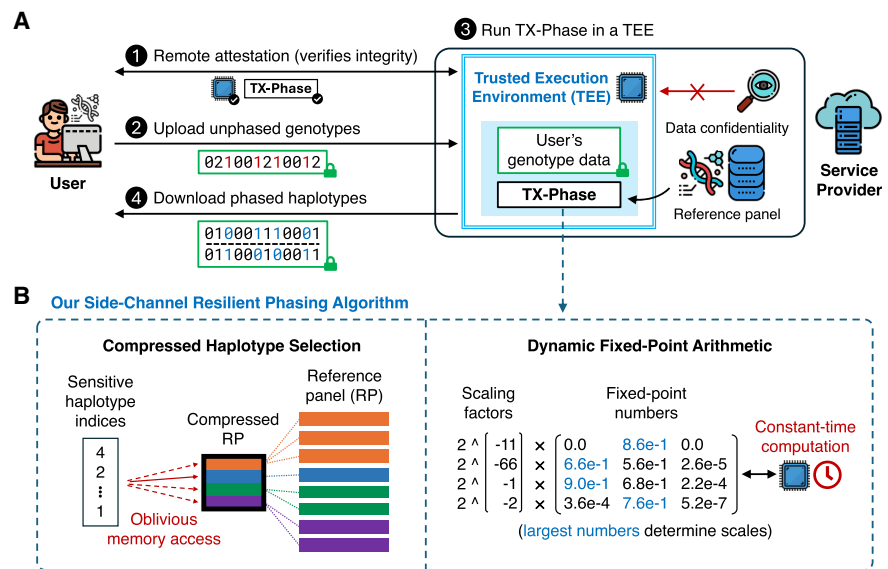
A

3 Run TX-Phase in a TEE

1 Remote attestation (verifies integrity)

TX-Phase

Trusted Execution Environment (TEE)

Data confidentiality

User

2 Upload unphased genotypes

021001210012

User's genotype data

TX-Phase

Service Provider

Reference panel

4 Download phased haplotypes

010001110001

011000100011

B Our Side-Channel Resilient Phasing Algorithm

Compressed Haplotype Selection

Sensitive haplotype indices

4
2
⋮
1

Compressed RP

Reference panel (RP)

Oblivious memory access

Dynamic Fixed-Point Arithmetic

Scaling factors

Fixed-point numbers

| | | | | | |
|---|---|---|---|---|---|
| 2 ^ | -11 | × | 0.0 | 8.6e-1 | 0.0 |
| 2 ^ | -66 | × | 6.6e-1 | 5.6e-1 | 2.6e-5 |
| 2 ^ | -1 | × | 9.0e-1 | 6.8e-1 | 2.2e-4 |
| 2 ^ | -2 | × | 3.6e-4 | 7.6e-1 | 5.2e-7 |

Constant-time computation

(largest numbers determine scales)